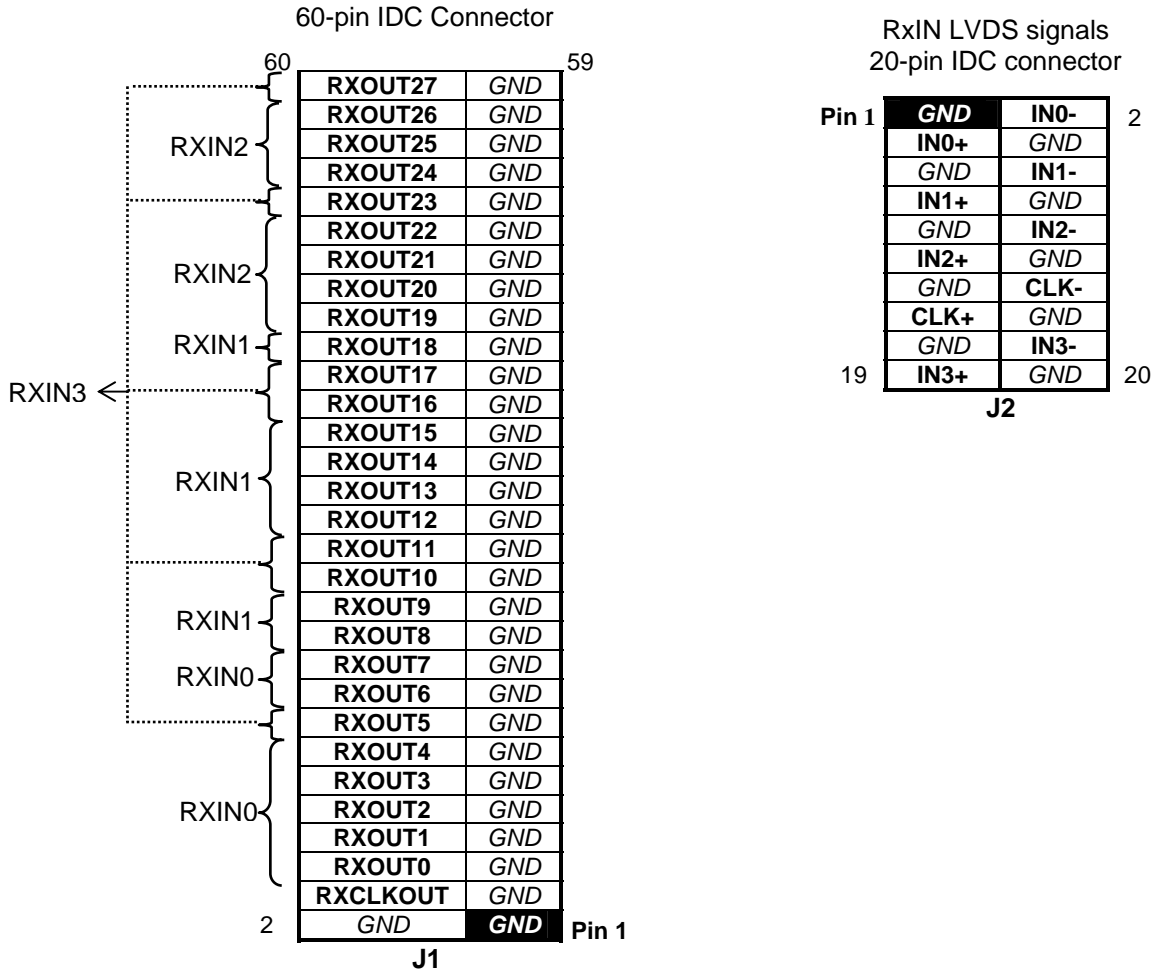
60-pin IDC Connector

RxIN LVDS signals
20-pin IDC connector

60 59

| | |
|---|---|
| RXOUT27 | GND |
| RXOUT26 | GND |
| RXOUT25 | GND |
| RXOUT24 | GND |
| RXOUT23 | GND |
| RXOUT22 | GND |
| RXOUT21 | GND |
| RXOUT20 | GND |
| RXOUT19 | GND |
| RXOUT18 | GND |
| RXOUT17 | GND |
| RXOUT16 | GND |
| RXOUT15 | GND |
| RXOUT14 | GND |
| RXOUT13 | GND |
| RXOUT12 | GND |
| RXOUT11 | GND |
| RXOUT10 | GND |
| RXOUT9 | GND |
| RXOUT8 | GND |
| RXOUT7 | GND |
| RXOUT6 | GND |
| RXOUT5 | GND |
| RXOUT4 | GND |
| RXOUT3 | GND |
| RXOUT2 | GND |
| RXOUT1 | GND |
| RXOUT0 | GND |
| RXCLKOUT | GND |
| GND | GND |

2 Pin 1

J1

RXIN2
RXIN2
RXIN1
RXIN3
RXIN1
RXIN1
RXIN0
RXIN0

Pin 1 2

| | |
|---|---|
| GND | IN0- |
| IN0+ | GND |
| GND | IN1- |
| IN1+ | GND |
| GND | IN2- |
| IN2+ | GND |
| GND | CLK- |
| CLK+ | GND |
| GND | IN3- |
| IN3+ | GND |

19 20

J2